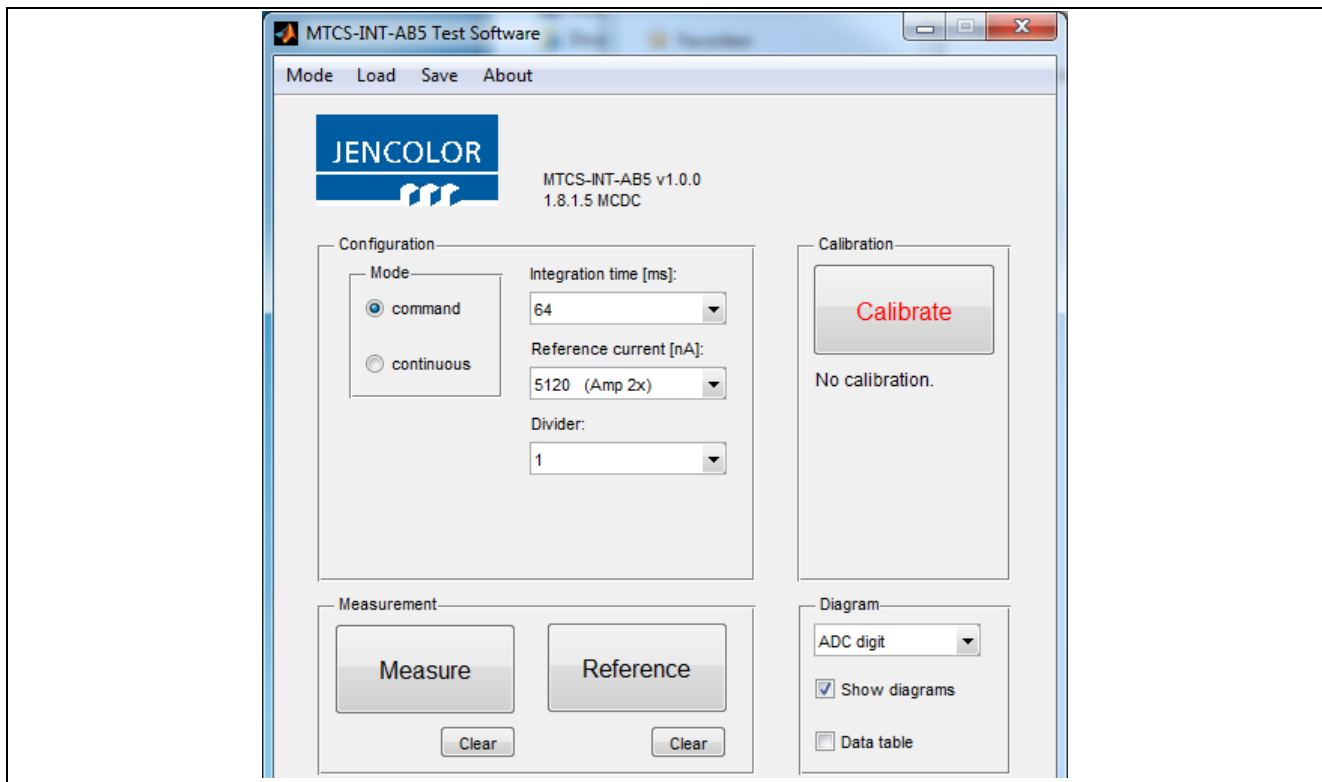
MTCS-INT-AB5 Test Software

Mode Load Save About

JENCOLOR

MTCS-INT-AB5 v1.0.0
1.8.1.5 MCDC

Configuration

Mode

command

continuous

Integration time [ms]:

64

Reference current [nA]:

5120 (Amp 2x)

Divider:

1

Calibration

Calibrate

No calibration.

Measurement

Measure

Reference

Clear

Clear

Diagram

ADC digit

Show diagrams

Data table